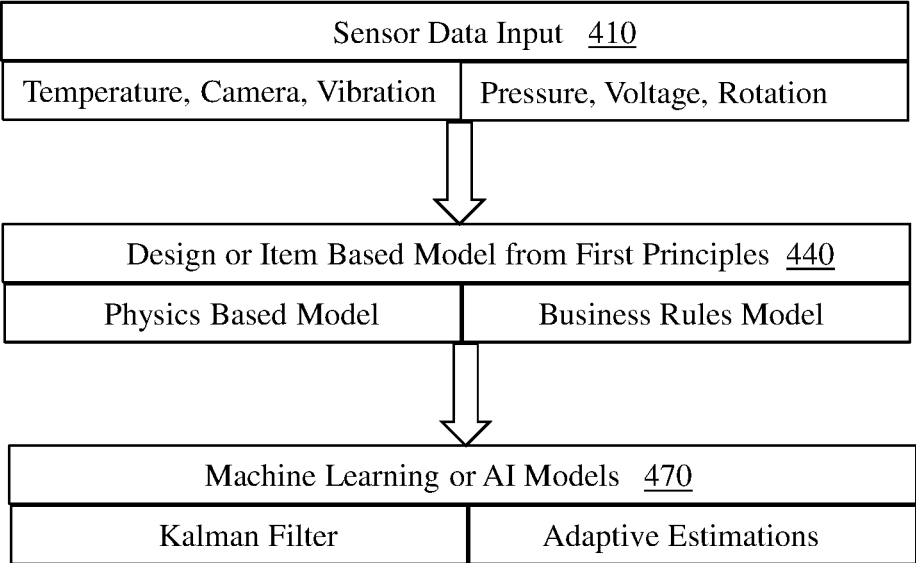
Sensor Data Input 410

Temperature, Camera, Vibration

Pressure, Voltage, Rotation

Design or Item Based Model from First Principles 440

Physics Based Model

Business Rules Model

Machine Learning or AI Models 470

Kalman Filter

Adaptive Estimations